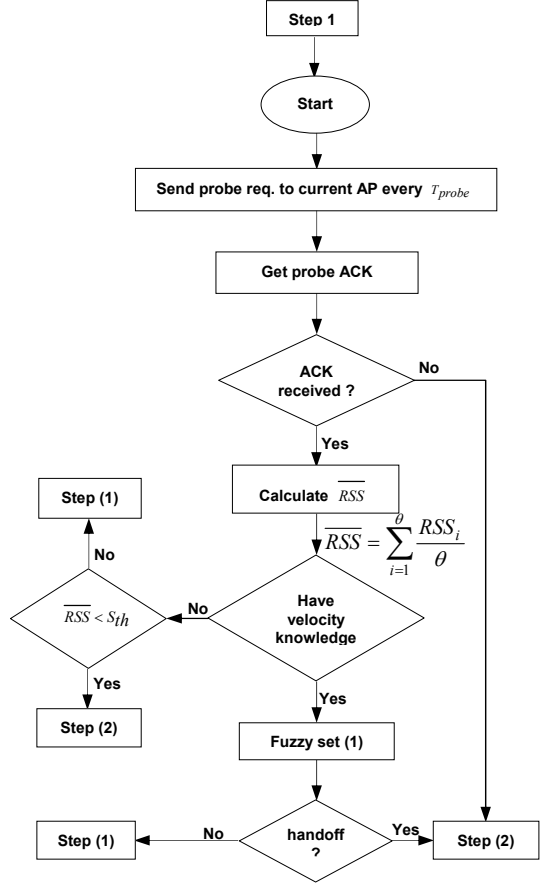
Step 1

Start

Send probe req. to current AP every $T_{probe}$

Get probe ACK

ACK received ?

No

Yes

Step (1)

Calculate $\overline{RSS}$

$\overline{RSS} = \sum_{i=1}^{\theta} \frac{RSS_i}{\theta}$

No

$\overline{RSS} < S_{th}$

No

Have velocity knowledge

Yes

Yes

Step (2)

Fuzzy set (1)

Step (1)

No

handoff ?

Yes

Step (2)